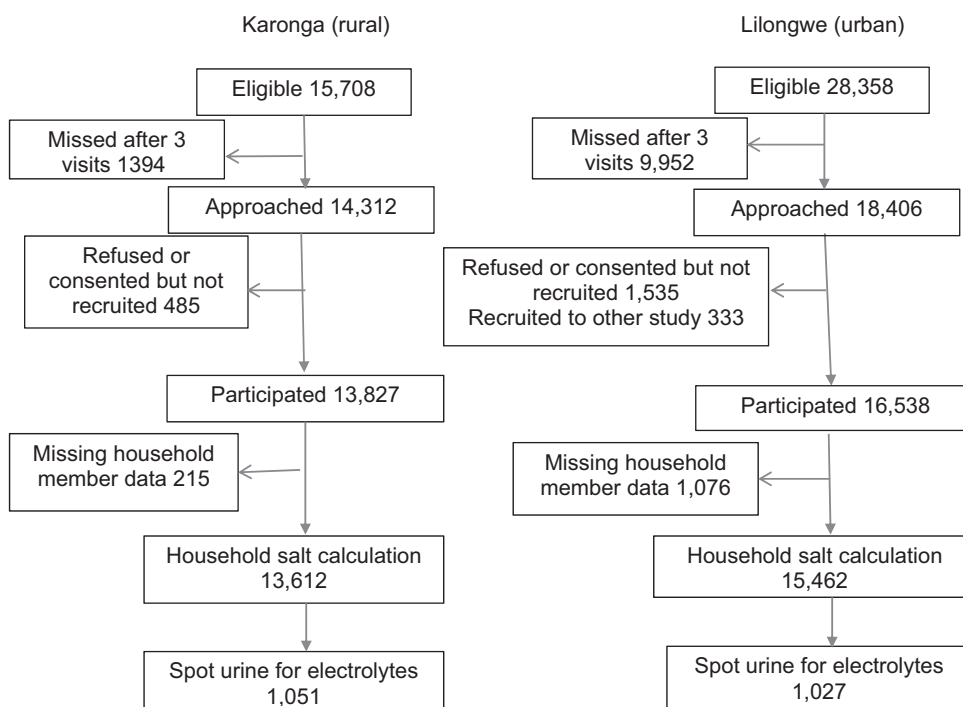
Karonga (rural)

Eligible 15,708

Missed after 3 visits 1394

Approached 14,312

Refused or consented but not recruited 485

Participated 13,827

Missing household member data 215

Household salt calculation 13,612

Spot urine for electrolytes 1,051

Lilongwe (urban)

Eligible 28,358

Missed after 3 visits 9,952

Approached 18,406

Refused or consented but not recruited 1,535
Recruited to other study 333

Participated 16,538

Missing household member data 1,076

Household salt calculation 15,462

Spot urine for electrolytes 1,027